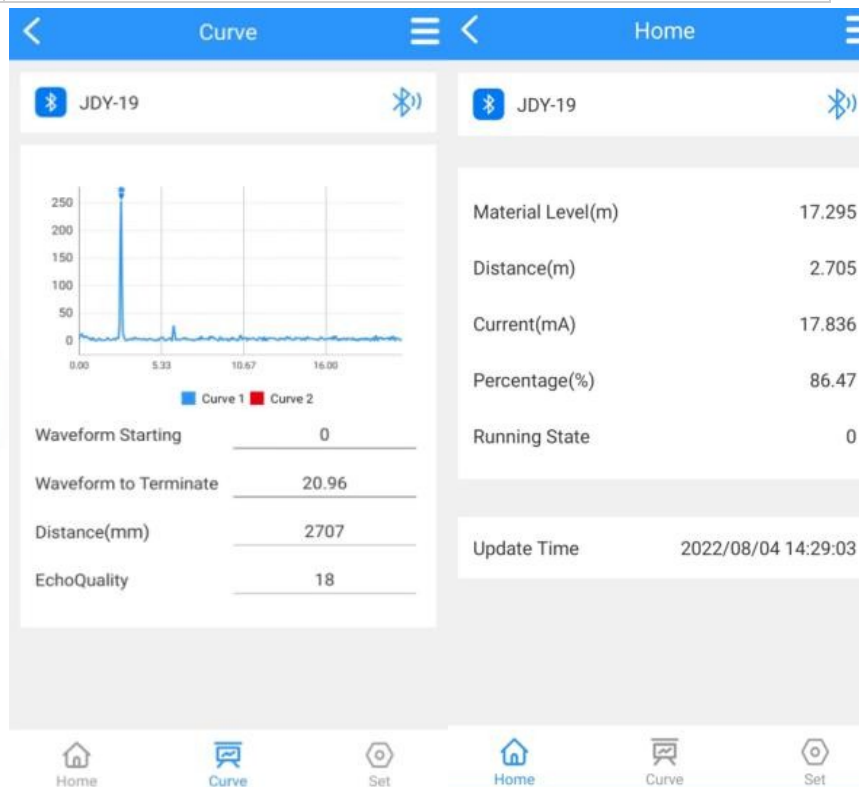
Curve

JDY-19

250
200
150
100
50
0
0.00
5.33
10.67
16.00

Curve 1 Curve 2

Waveform Starting 0

Waveform to Terminate 20.96

Distance(mm) 2707

EchoQuality 18

Home Curve Set

Home

JDY-19

Material Level(m) 17.295

Distance(m) 2.705

Current(mA) 17.836

Percentage(%) 86.47

Running State 0

Update Time 2022/08/04 14:29:03

Home Curve Set